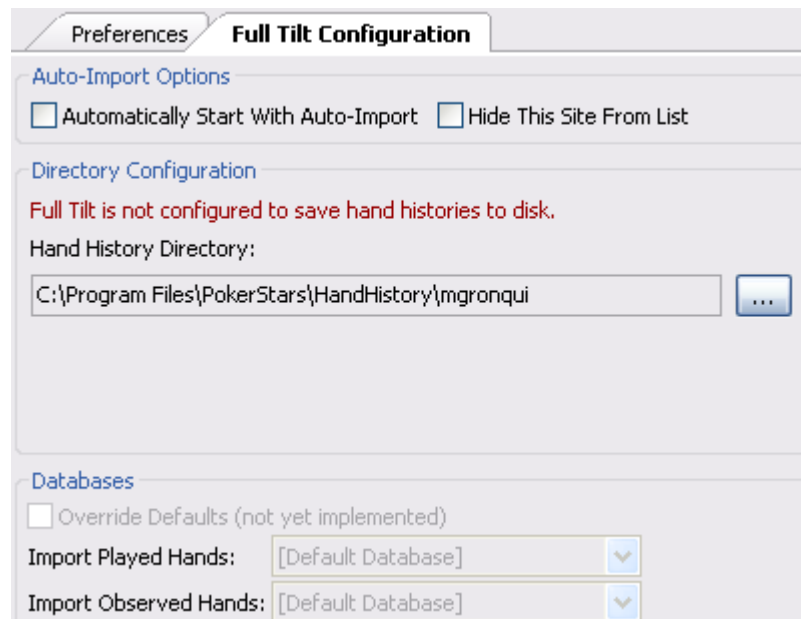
Preferences
Full Tilt Configuration

Auto-Import Options
Automatically Start With Auto-Import
Hide This Site From List

Directory Configuration
Full Tilt is not configured to save hand histories to disk.
Hand History Directory:
C:\Program Files\PokerStars\HandHistory\mgronqui
...

Databases
Override Defaults (not yet implemented)
Import Played Hands: [Default Database]
Import Observed Hands: [Default Database]